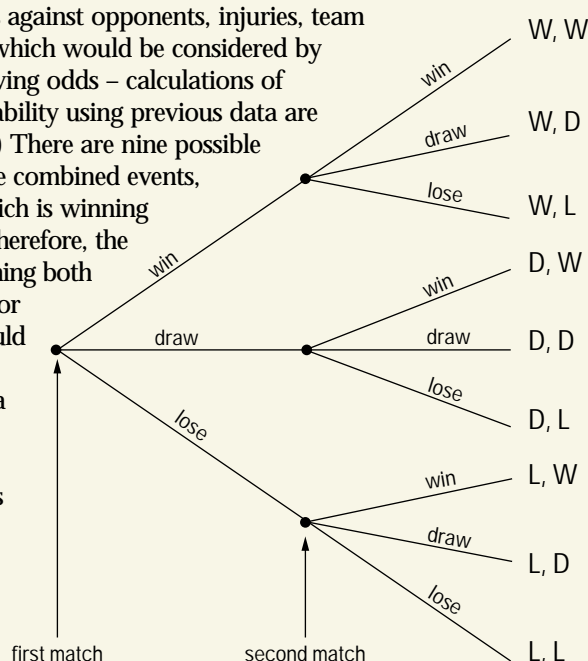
against opponents, injuries, team which would be considered by ving odds – calculations of ability using previous data are There are nine possible e combined events, ich is winning herefore, the ning both or uld

a

s

win

draw

lose

first match

win

draw

lose

win

draw

lose

win

draw

lose

second match

W, W

W, D

W, L

D, W

D, D

D, L

L, W

L, D

L, L